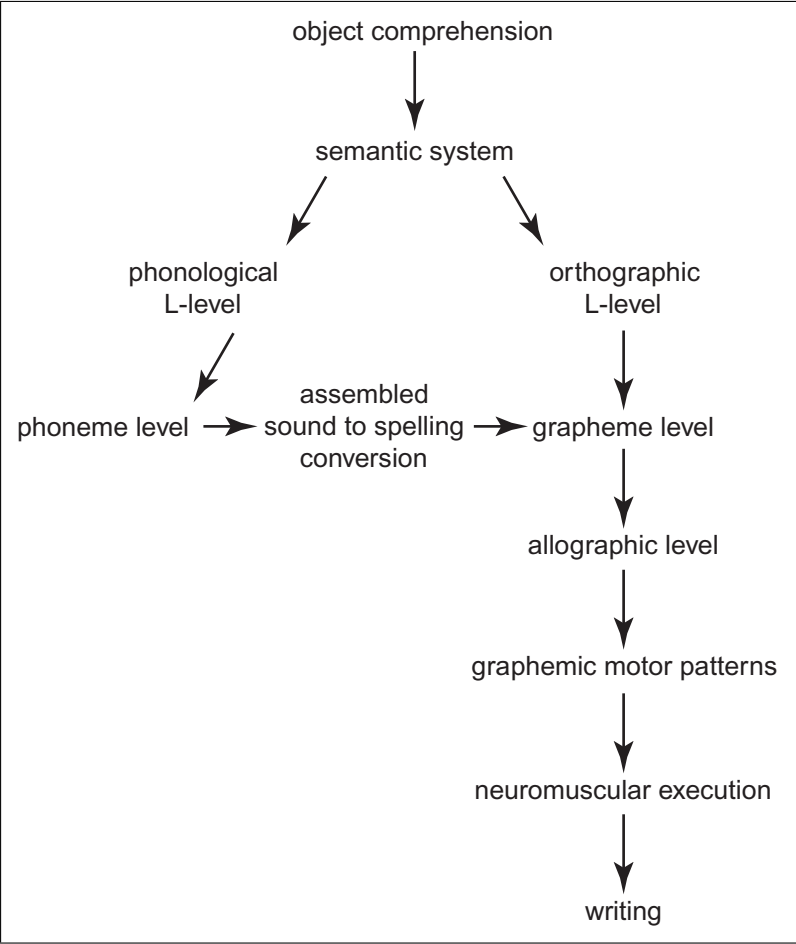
object comprehension

semantic system

phonological L-level

orthographic L-level

phoneme level

assembled sound to spelling conversion

grapheme level

allographic level

graphemic motor patterns

neuromuscular execution

writing